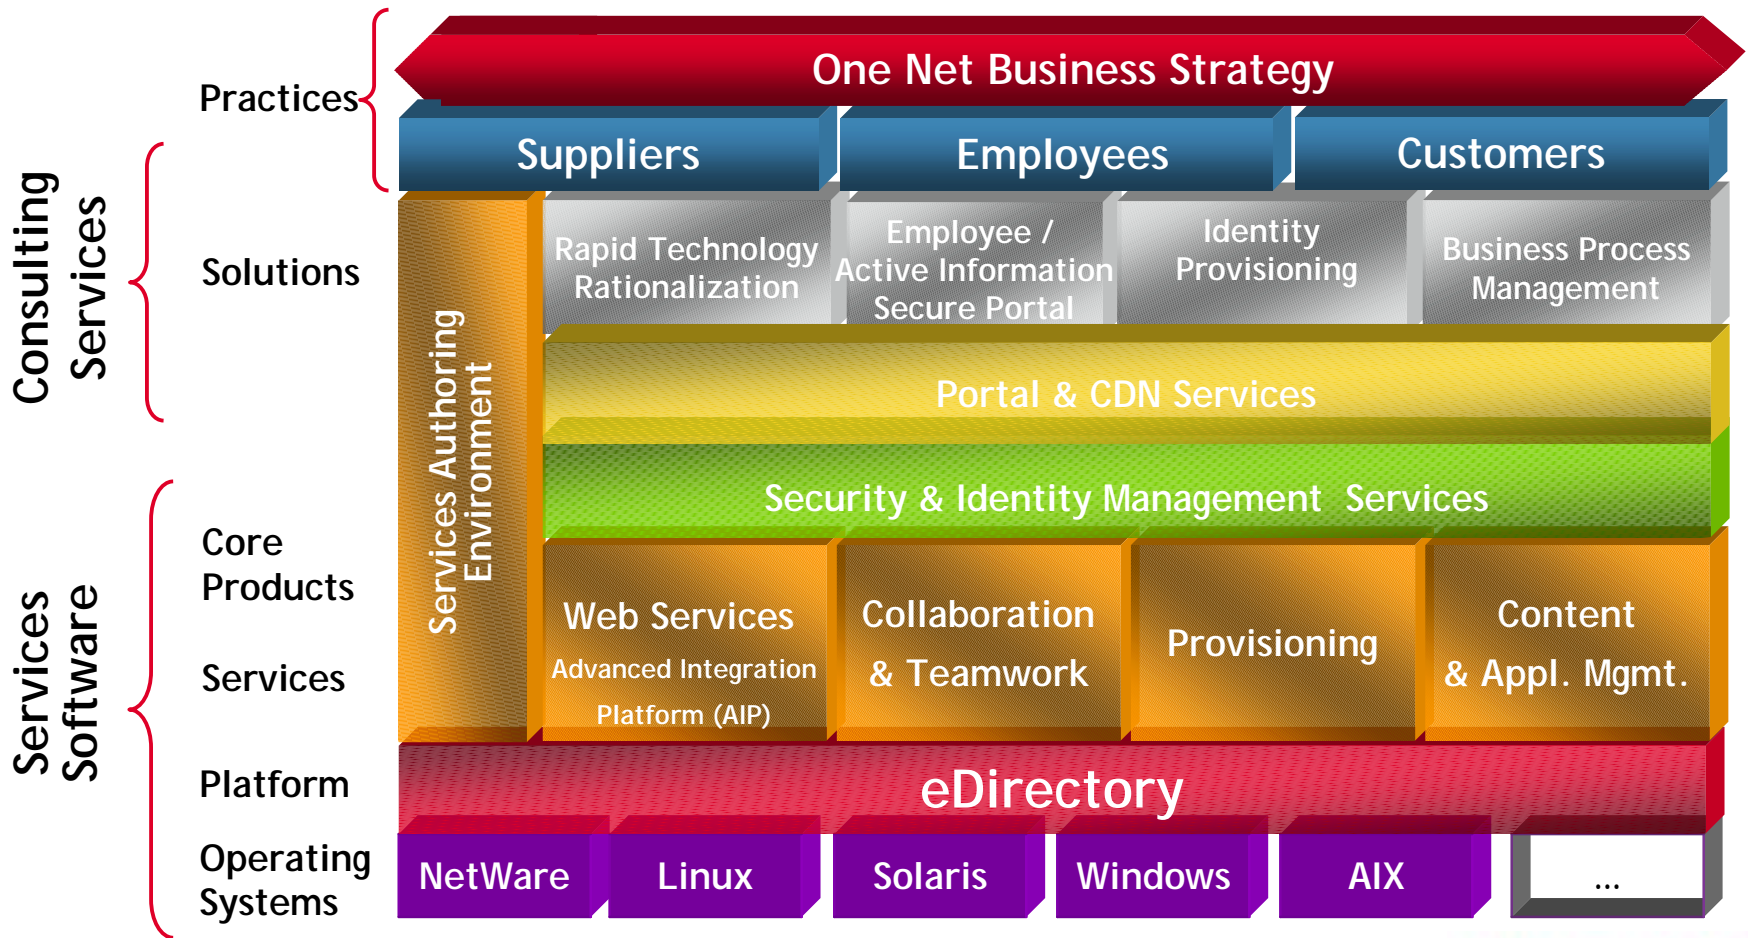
Consulting Services

Services Software

Practices

Solutions

Core Products

Services

Platform

Operating Systems

One Net Business Strategy

Suppliers

Employees

Customers

Services Authoring Environment

Rapid Technology Rationalization

Employee / Active Information Secure Portal

Identity Provisioning

Business Process Management

Portal & CDN Services

Security & Identity Management Services

Web Services

Advanced Integration Platform (AIP)

Collaboration & Teamwork

Provisioning

Content & Appl. Mgmt.

eDirectory

NetWare

Linux

Solaris

Windows

AIX

...